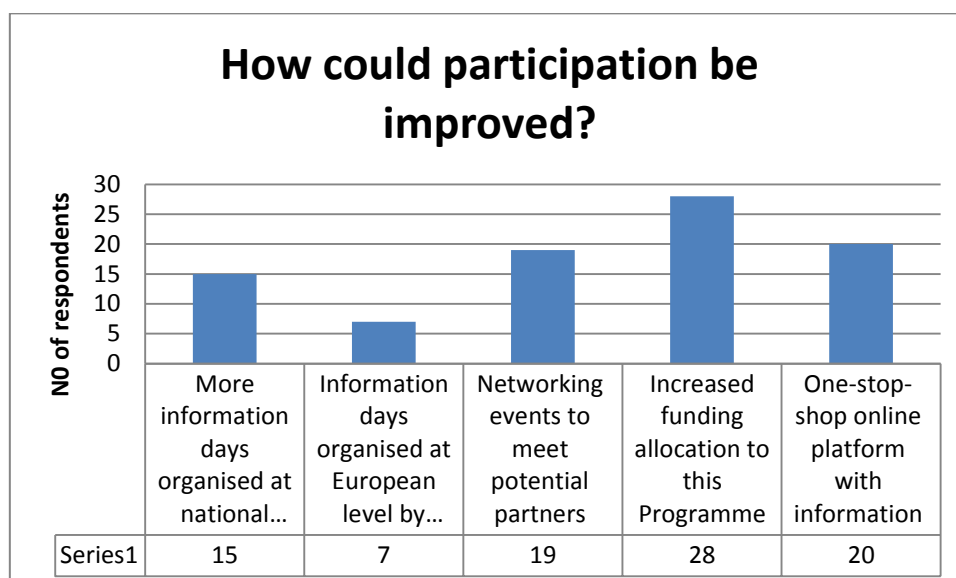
How could participation be improved?

N0 of respondents

30
25
20
15
10
5
0

| | More information days organised at national… | Information days organised at European level by… | Networking events to meet potential partners | Increased funding allocation to this Programme | One-stop-shop online platform with information |
|---|---|---|---|---|---|
| Series1 | 15 | 7 | 19 | 28 | 20 |